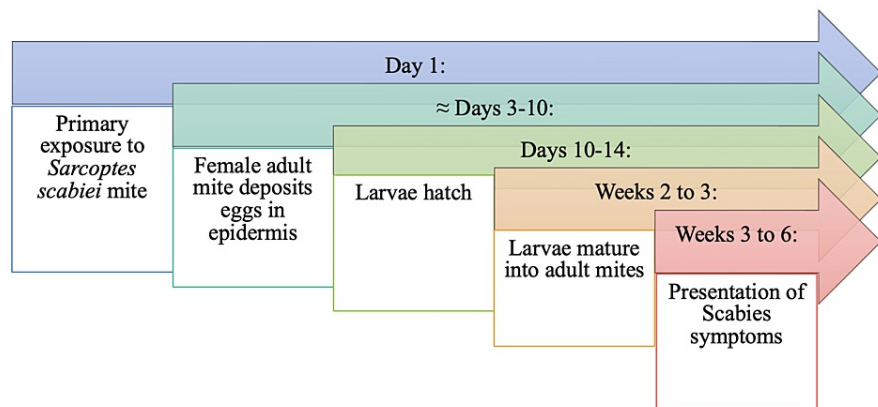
Day 1:

Primary exposure to *Sarcoptes scabiei* mite

≈ Days 3-10:

Female adult mite deposits eggs in epidermis

Days 10-14:

Larvae hatch

Weeks 2 to 3:

Larvae mature into adult mites

Weeks 3 to 6:

Presentation of Scabies symptoms